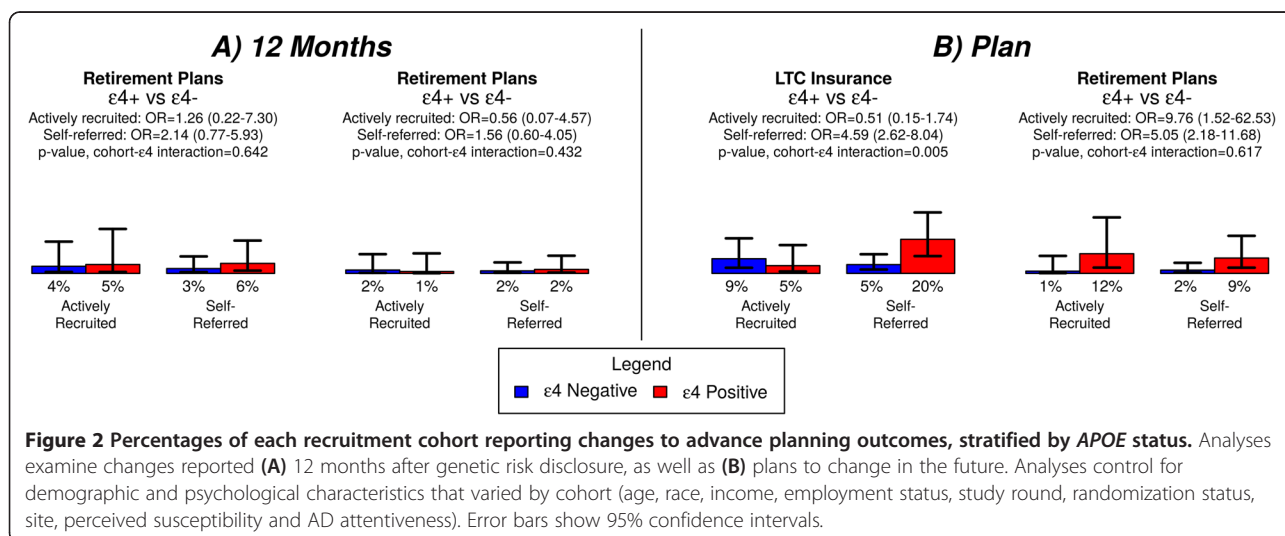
A) 12 Months

Retirement Plans
ε4+ vs ε4-
Actively recruited: OR=1.26 (0.22-7.30)
Self-referred: OR=2.14 (0.77-5.93)
p-value, cohort-ε4 interaction=0.642

4% 5% 3% 6%
Actively Recruited
Self-Referred

Retirement Plans
ε4+ vs ε4-
Actively recruited: OR=0.56 (0.07-4.57)
Self-referred: OR=1.56 (0.60-4.05)
p-value, cohort-ε4 interaction=0.432

2% 1% 2% 2%
Actively Recruited
Self-Referred

B) Plan

LTC Insurance
ε4+ vs ε4-
Actively recruited: OR=0.51 (0.15-1.74)
Self-referred: OR=4.59 (2.62-8.04)
p-value, cohort-ε4 interaction=0.005

9% 5% 5% 20%
Actively Recruited
Self-Referred

Retirement Plans
ε4+ vs ε4-
Actively recruited: OR=9.76 (1.52-62.53)
Self-referred: OR=5.05 (2.18-11.68)
p-value, cohort-ε4 interaction=0.617

1% 12% 2% 9%
Actively Recruited
Self-Referred

Legend
ε4 Negative
ε4 Positive

**Figure 2 Percentages of each recruitment cohort reporting changes to advance planning outcomes, stratified by *APOE* status.** Analyses examine changes reported **(A)** 12 months after genetic risk disclosure, as well as **(B)** plans to change in the future. Analyses control for demographic and psychological characteristics that varied by cohort (age, race, income, employment status, study round, randomization status, site, perceived susceptibility and AD attentiveness). Error bars show 95% confidence intervals.